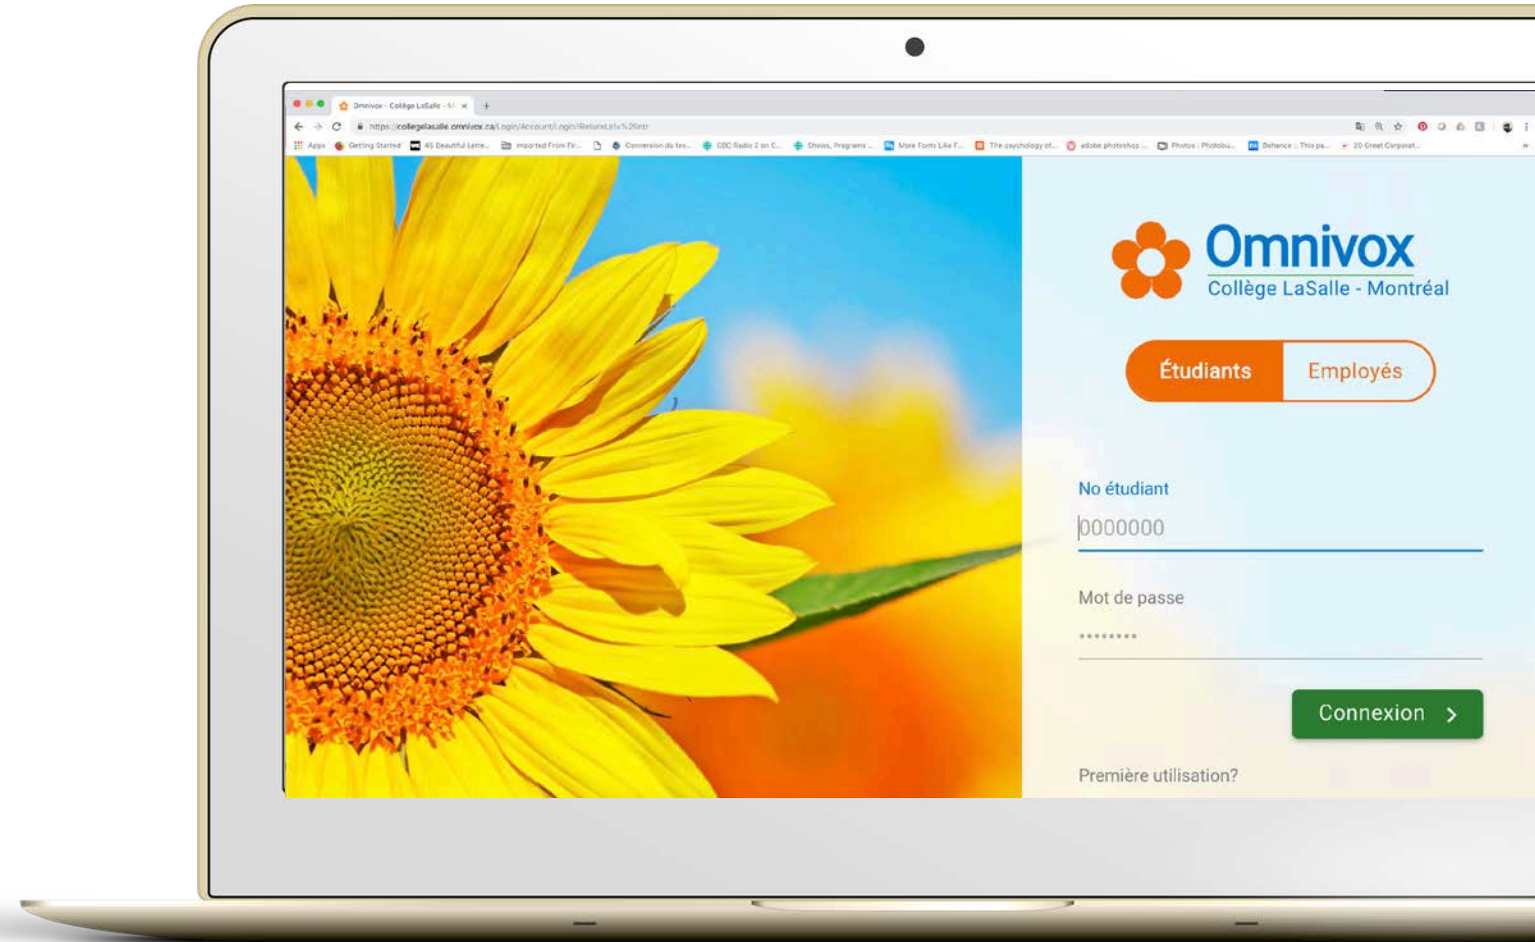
Omnivox - Collège LaSalle - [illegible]

https://collegelasalle.omnivox.ca/Login/Account/Login?ReturnUrl=%2fintr

Apps Getting Started 45 Beautiful Lette... Imported From Fir... Conversion de tex... CBC Radio 2 on C... Shows, Programs ... More Fonts Like F... The psychology of... adobe photoshop ... Photos | Photobu... Behance :: This pa... 20 Great Corporat...

Omnivox
Collège LaSalle - Montréal

Étudiants Employés

No étudiant
0000000

Mot de passe
••••••••

Connexion

Première utilisation?